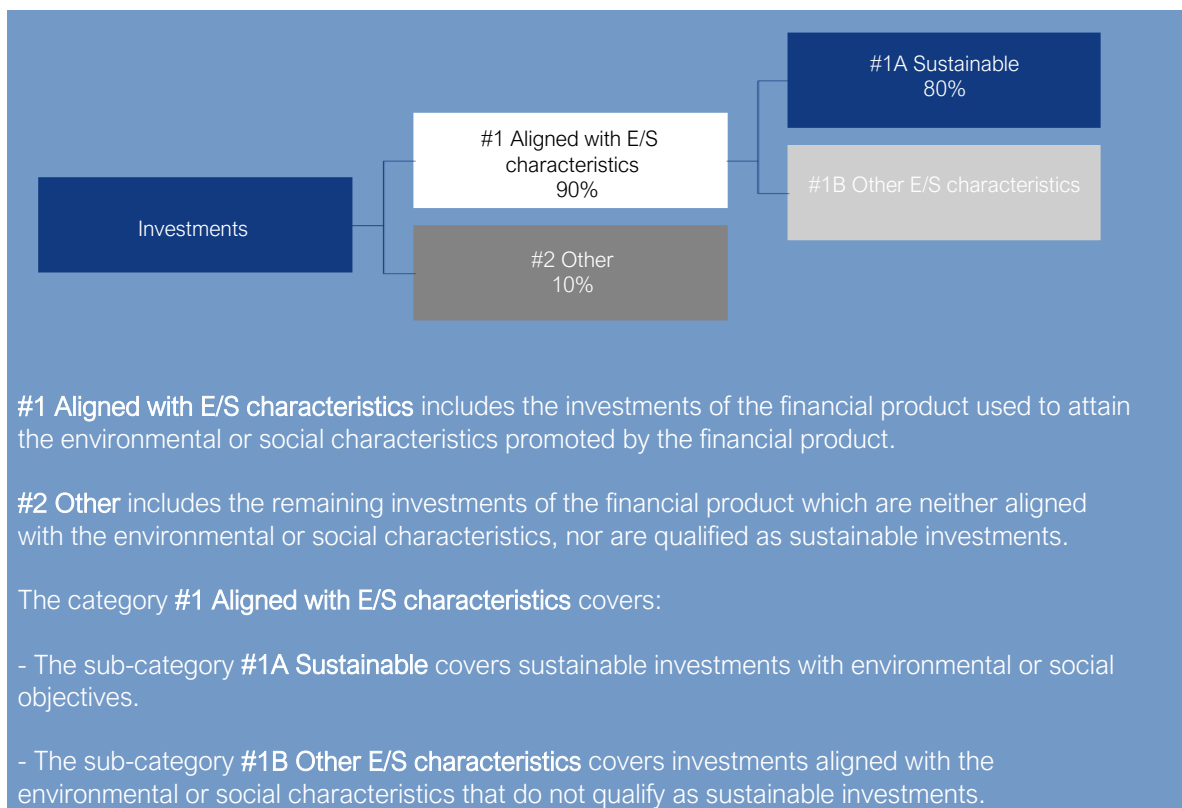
#1A Sustainable
80%

#1 Aligned with E/S characteristics
90%

#1B Other E/S characteristics

Investments

#2 Other
10%

#1 Aligned with E/S characteristics includes the investments of the financial product used to attain the environmental or social characteristics promoted by the financial product.

#2 Other includes the remaining investments of the financial product which are neither aligned with the environmental or social characteristics, nor are qualified as sustainable investments.

The category #1 Aligned with E/S characteristics covers:

- The sub-category #1A Sustainable covers sustainable investments with environmental or social objectives.

- The sub-category #1B Other E/S characteristics covers investments aligned with the environmental or social characteristics that do not qualify as sustainable investments.